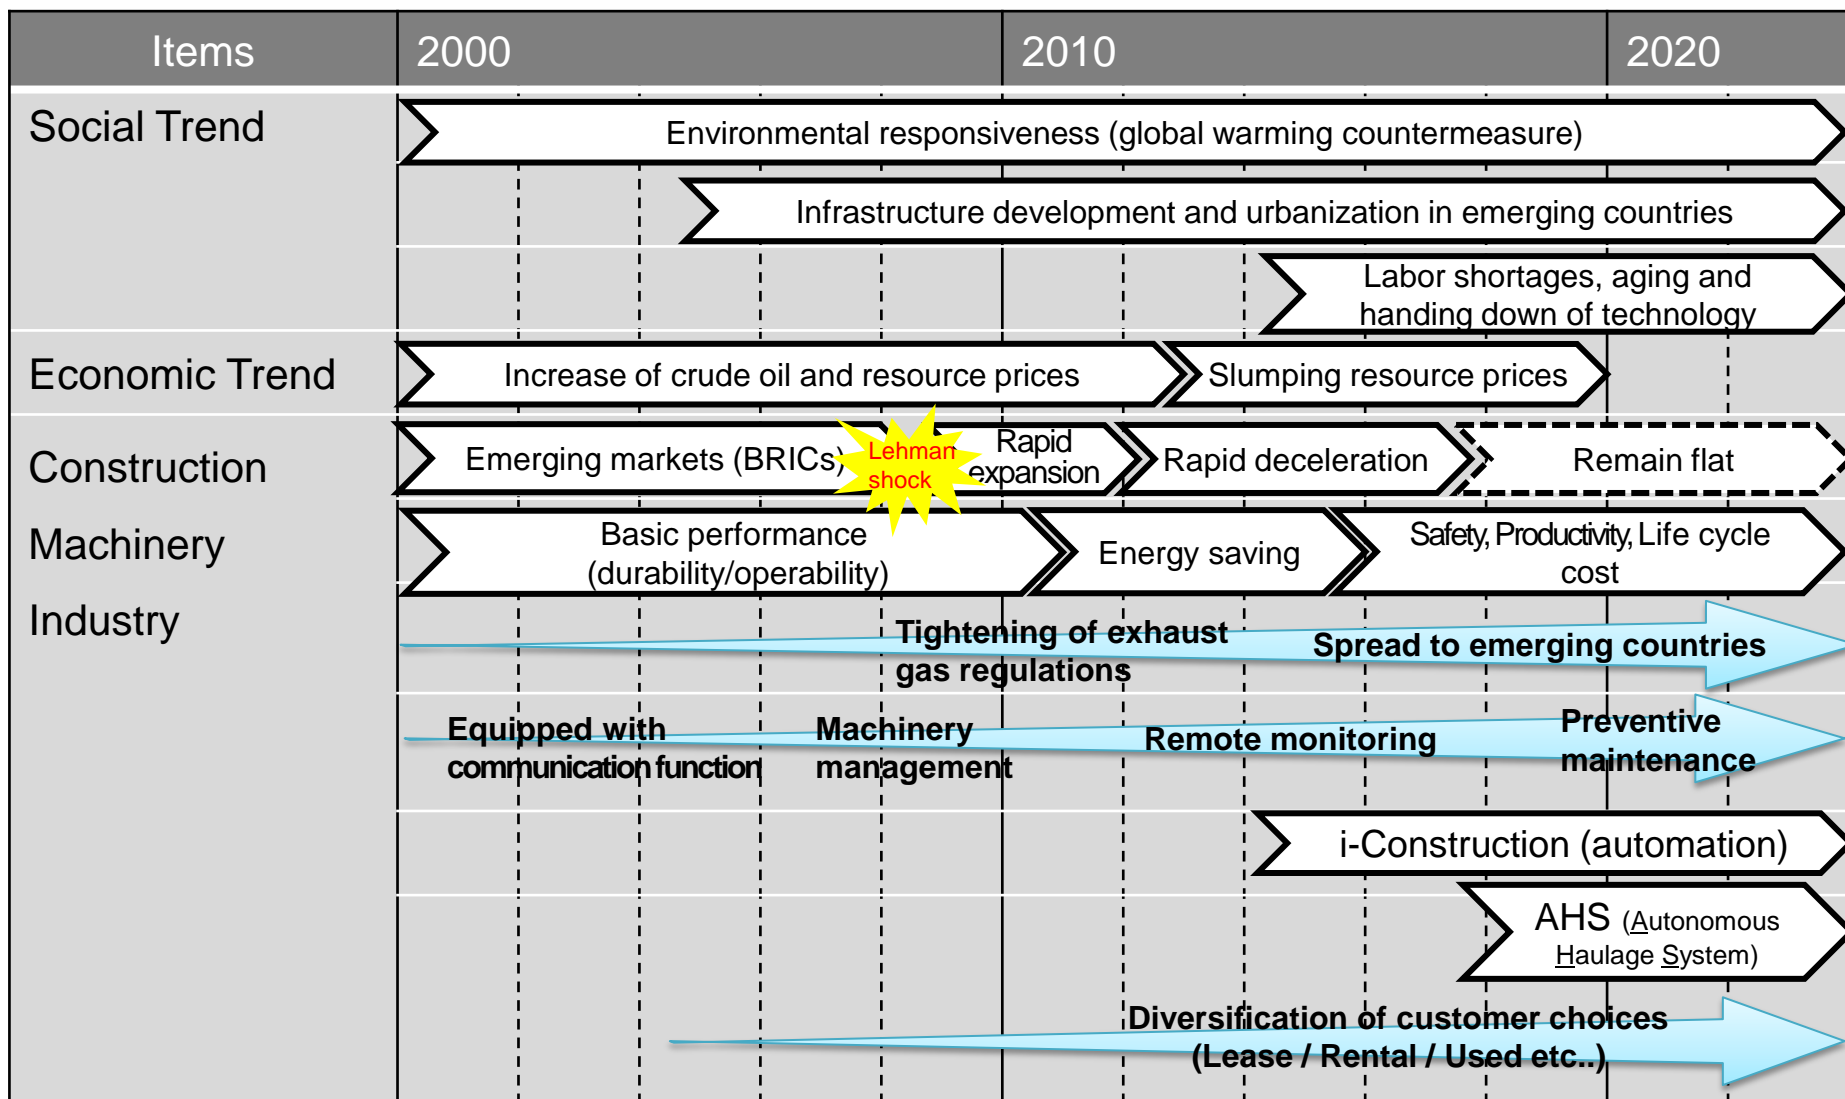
Items
2000
2010
2020

Social Trend
Environmental responsiveness (global warming countermeasure)
Infrastructure development and urbanization in emerging countries
Labor shortages, aging and handing down of technology

Economic Trend
Increase of crude oil and resource prices
Slumping resource prices

Construction Machinery Industry
Emerging markets (BRICs)
Lehman shock
Rapid expansion
Rapid deceleration
Remain flat
Basic performance (durability/operability)
Energy saving
Safety, Productivity, Life cycle cost
Tightening of exhaust gas regulations
Spread to emerging countries
Equipped with communication function
Machinery management
Remote monitoring
Preventive maintenance
i-Construction (automation)
AHS (Autonomous Haulage System)
Diversification of customer choices (Lease / Rental / Used etc..)